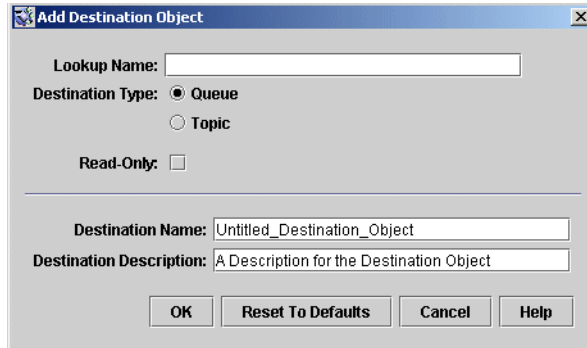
Add Destination Object

Lookup Name:

Destination Type: Queue

Topic

Read-Only:

Destination Name: Untitled_Destination_Object

Destination Description: A Description for the Destination Object

OK Reset To Defaults Cancel Help